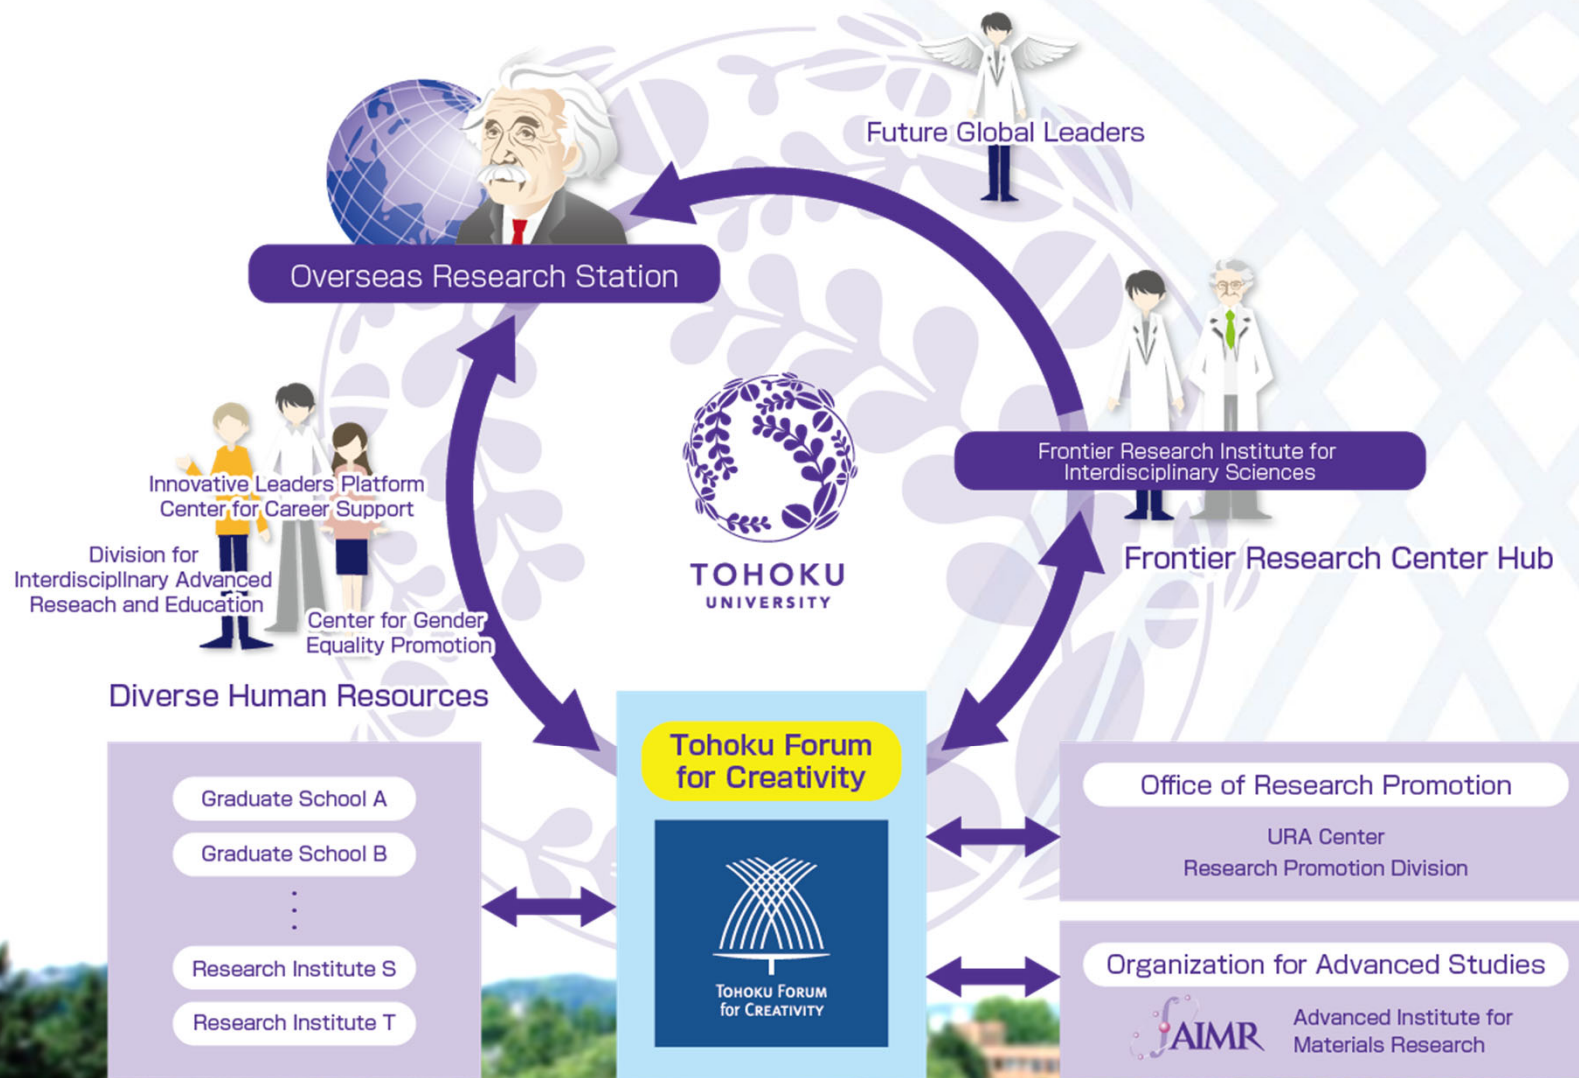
Future Global Leaders

Overseas Research Station

Frontier Research Institute for Interdisciplinary Sciences

Frontier Research Center Hub

TOHOKU UNIVERSITY

Innovative Leaders Platform
Center for Career Support

Division for Interdisciplinary Advanced Reseach and Education

Center for Gender Equality Promotion

Diverse Human Resources

Tohoku Forum for Creativity

TOHOKU FORUM for CREATIVITY

Graduate School A

Graduate School B

:

Research Institute S

Research Institute T

Office of Research Promotion

URA Center
Research Promotion Division

Organization for Advanced Studies

AIMR

Advanced Institute for Materials Research